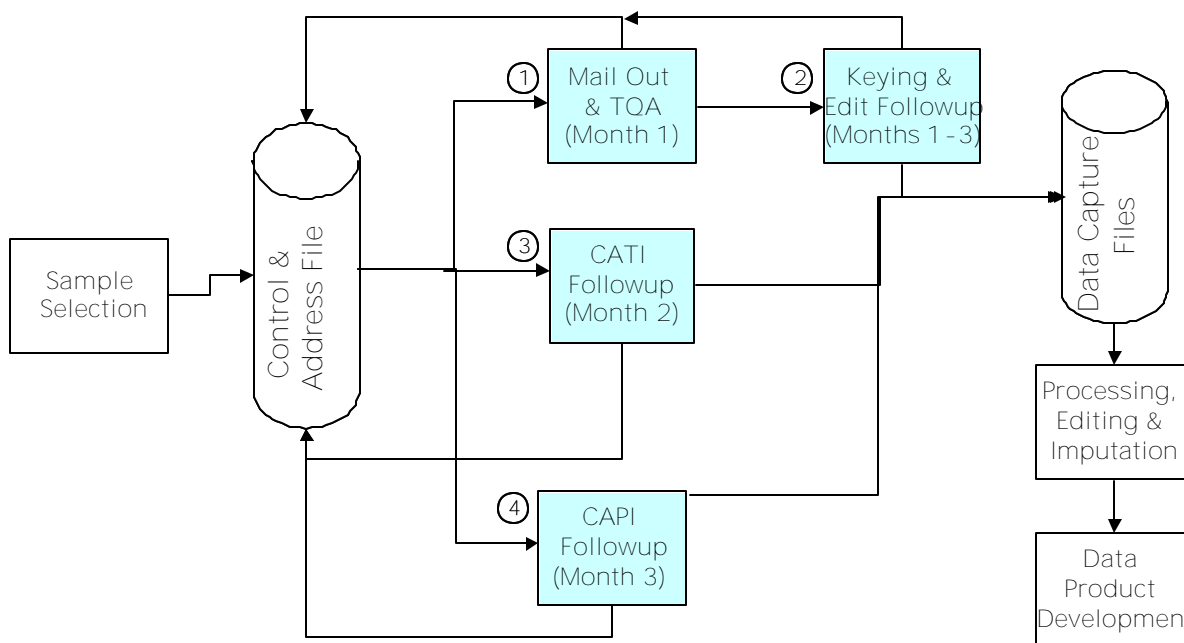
Sample Selection

Control & Address File

1 Mail Out & TQA (Month 1)

2 Keying & Edit Followup (Months 1-3)

3 CATI Followup (Month 2)

4 CAPI Followup (Month 3)

Data Capture Files

Processing, Editing & Imputation

Data Product Developmen